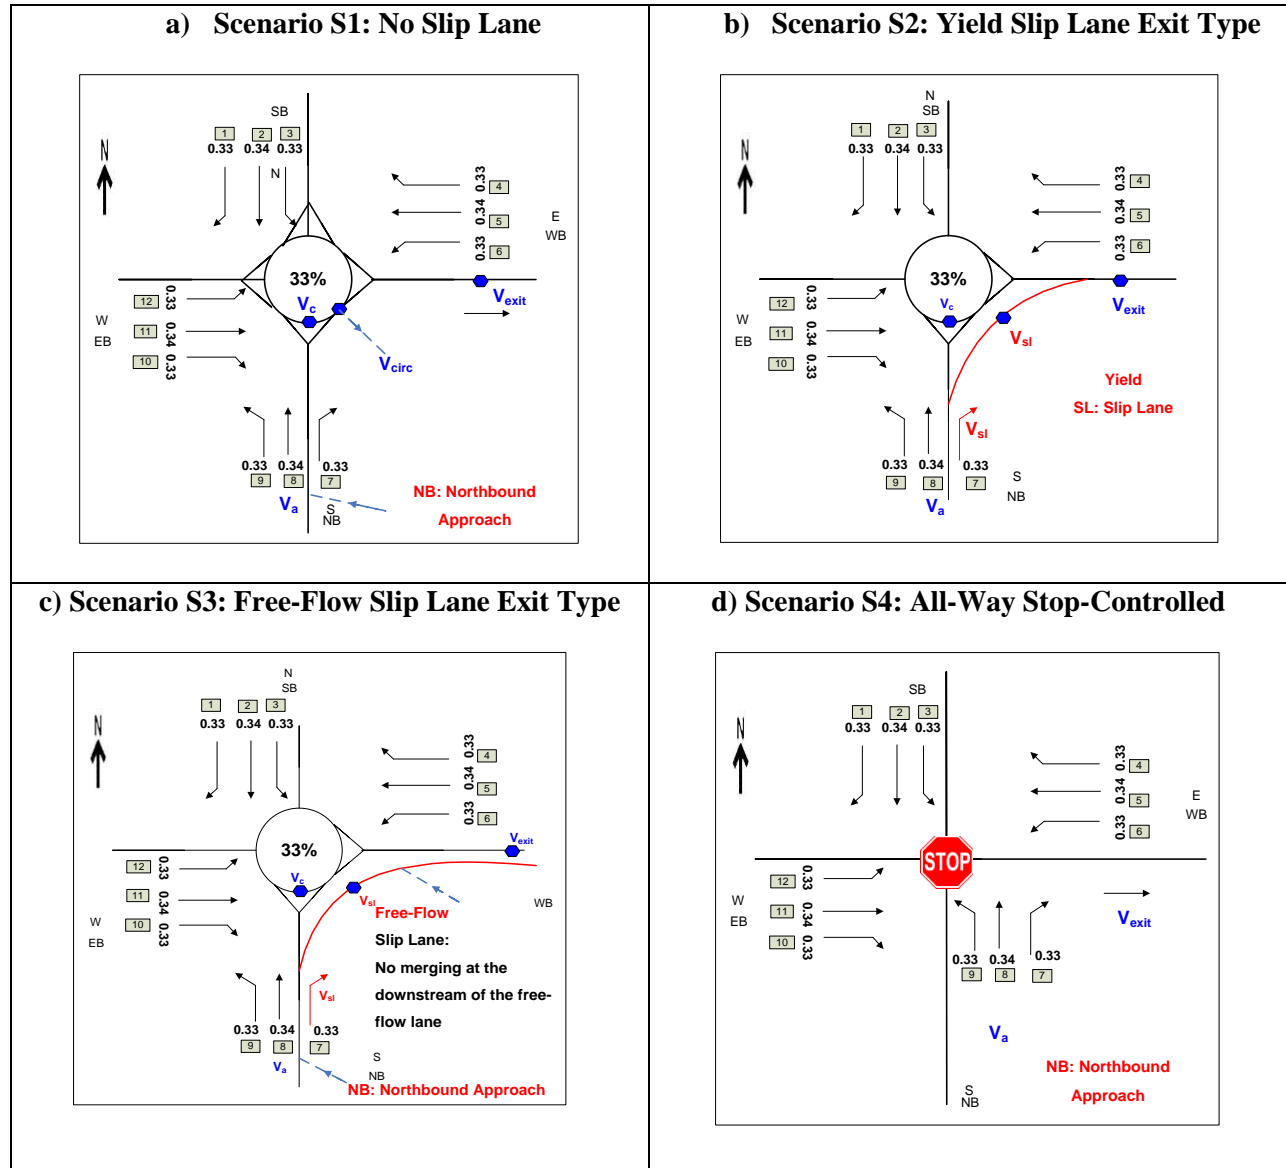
a) Scenario S1: No Slip Lane

SB
1 2 3
0.33 0.34 0.33
N
N
0.33 4
0.34 5
0.33 6
E
WB
33%
$V_c$
$V_{exit}$
12 0.33
11 0.34
10 0.33
W
EB
$V_{circ}$
0.33 0.34 0.33
9 8 7
$V_a$
S
NB
NB: Northbound Approach

b) Scenario S2: Yield Slip Lane Exit Type

N
SB
1 2 3
0.33 0.34 0.33
N
0.33 4
0.34 5
0.33 6
33%
$V_c$
$V_{exit}$
$V_{sl}$
12 0.33
11 0.34
10 0.33
W
EB
Yield
SL: Slip Lane
$V_{sl}$
0.33 0.34 0.33
9 8 7
S
NB
$V_a$

c) Scenario S3: Free-Flow Slip Lane Exit Type

N
SB
1 2 3
0.33 0.34 0.33
N
0.33 4
0.34 5
0.33 6
$V_{exit}$
33%
$V_c$
12 0.33
11 0.34
10 0.33
W
EB
$V_{sl}$
Free-Flow Slip Lane: No merging at the downstream of the free-flow lane
WB
$V_{sl}$
0.33 0.34 0.33
9 8 7
$V_a$
S
NB
NB: Northbound Approach

d) Scenario S4: All-Way Stop-Controlled

SB
1 2 3
0.33 0.34 0.33
N
0.33 4
0.34 5
0.33 6
E
WB
STOP
12 0.33
11 0.34
10 0.33
W
EB
$V_{exit}$
0.33 0.34 0.33
9 8 7
$V_a$
NB: Northbound Approach
S
NB